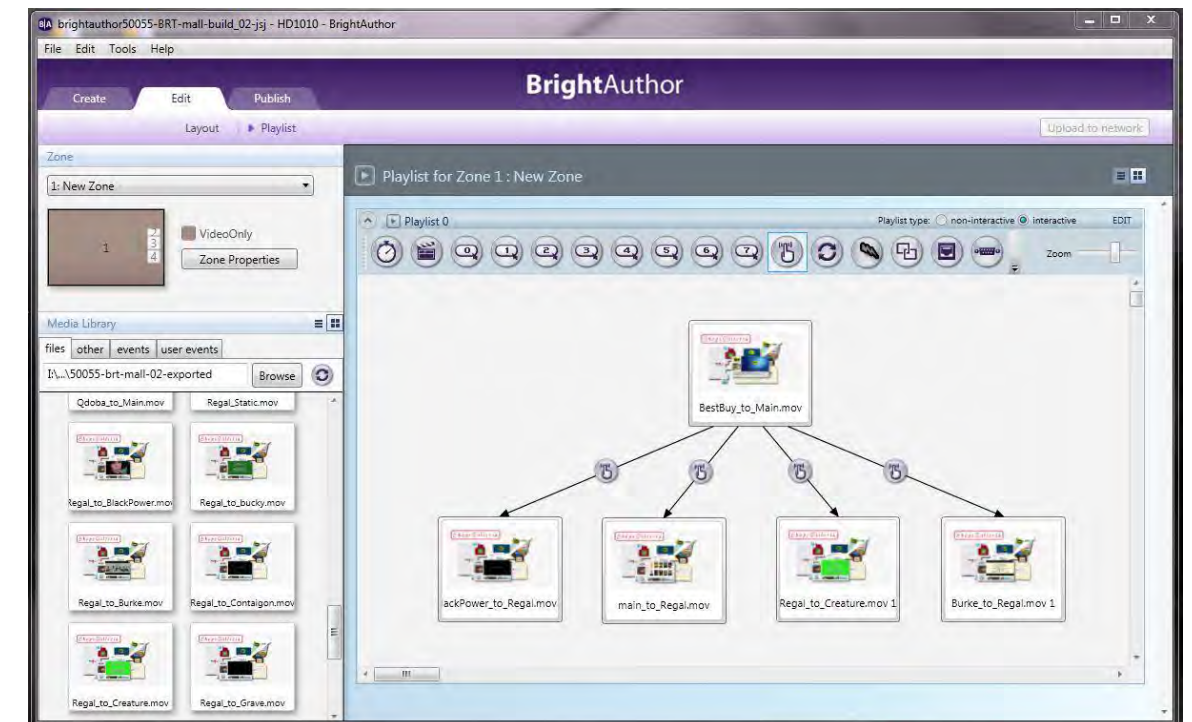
brightauthor50055-BRT-mall-build_02-jsj - HD1010 - BrightAuthor

File Edit Tools Help

BrightAuthor

Create Edit Publish

Layout ▸ Playlist

Upload to network

Zone

1: New Zone

1 2 3 4

VideoOnly

Zone Properties

Media Library

files other events user events

I:\...\50055-brt-mall-02-exported

Browse

Qdoba_to_Main.mov Regal_Static.mov

Regal_to_BlackPower.mov Regal_to_bucky.mov

Regal_to_Burke.mov Regal_to_Contaigon.mov

Regal_to_Creature.mov Regal_to_Grave.mov

Playlist for Zone 1 : New Zone

Playlist 0

Playlist type: non-interactive interactive EDIT

0 1 2 3 4 5 6 7

Zoom

BestBuy_to_Main.mov

ackPower_to_Regal.mov

main_to_Regal.mov

Regal_to_Creature.mov 1

Burke_to_Regal.mov 1